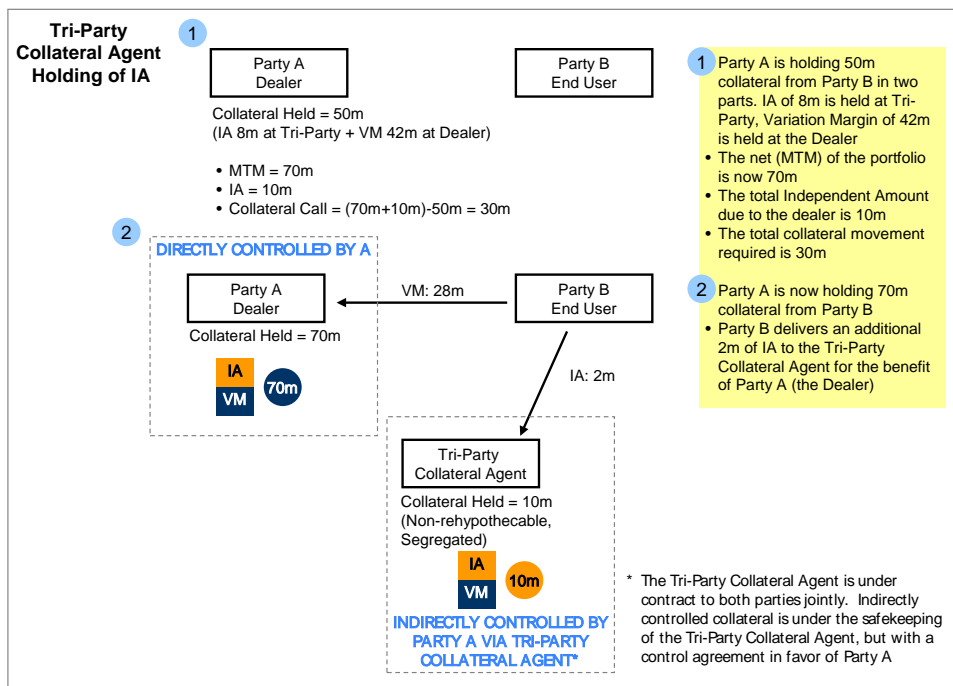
Tri-Party Collateral Agent Holding of IA

1

Party A
Dealer

Party B
End User

Collateral Held = 50m
(IA 8m at Tri-Party + VM 42m at Dealer)

• MTM = 70m
• IA = 10m
• Collateral Call = (70m+10m)-50m = 30m

2

DIRECTLY CONTROLLED BY A

Party A
Dealer

Collateral Held = 70m

IA
VM
70m

VM: 28m

Party B
End User

IA: 2m

Tri-Party
Collateral Agent

Collateral Held = 10m
(Non-rehypothecable, Segregated)

IA
VM
10m

INDIRECTLY CONTROLLED BY PARTY A VIA TRI-PARTY COLLATERAL AGENT*

1 Party A is holding 50m collateral from Party B in two parts. IA of 8m is held at Tri-Party, Variation Margin of 42m is held at the Dealer
• The net (MTM) of the portfolio is now 70m
• The total Independent Amount due to the dealer is 10m
• The total collateral movement required is 30m

2 Party A is now holding 70m collateral from Party B
• Party B delivers an additional 2m of IA to the Tri-Party Collateral Agent for the benefit of Party A (the Dealer)

* The Tri-Party Collateral Agent is under contract to both parties jointly. Indirectly controlled collateral is under the safekeeping of the Tri-Party Collateral Agent, but with a control agreement in favor of Party A